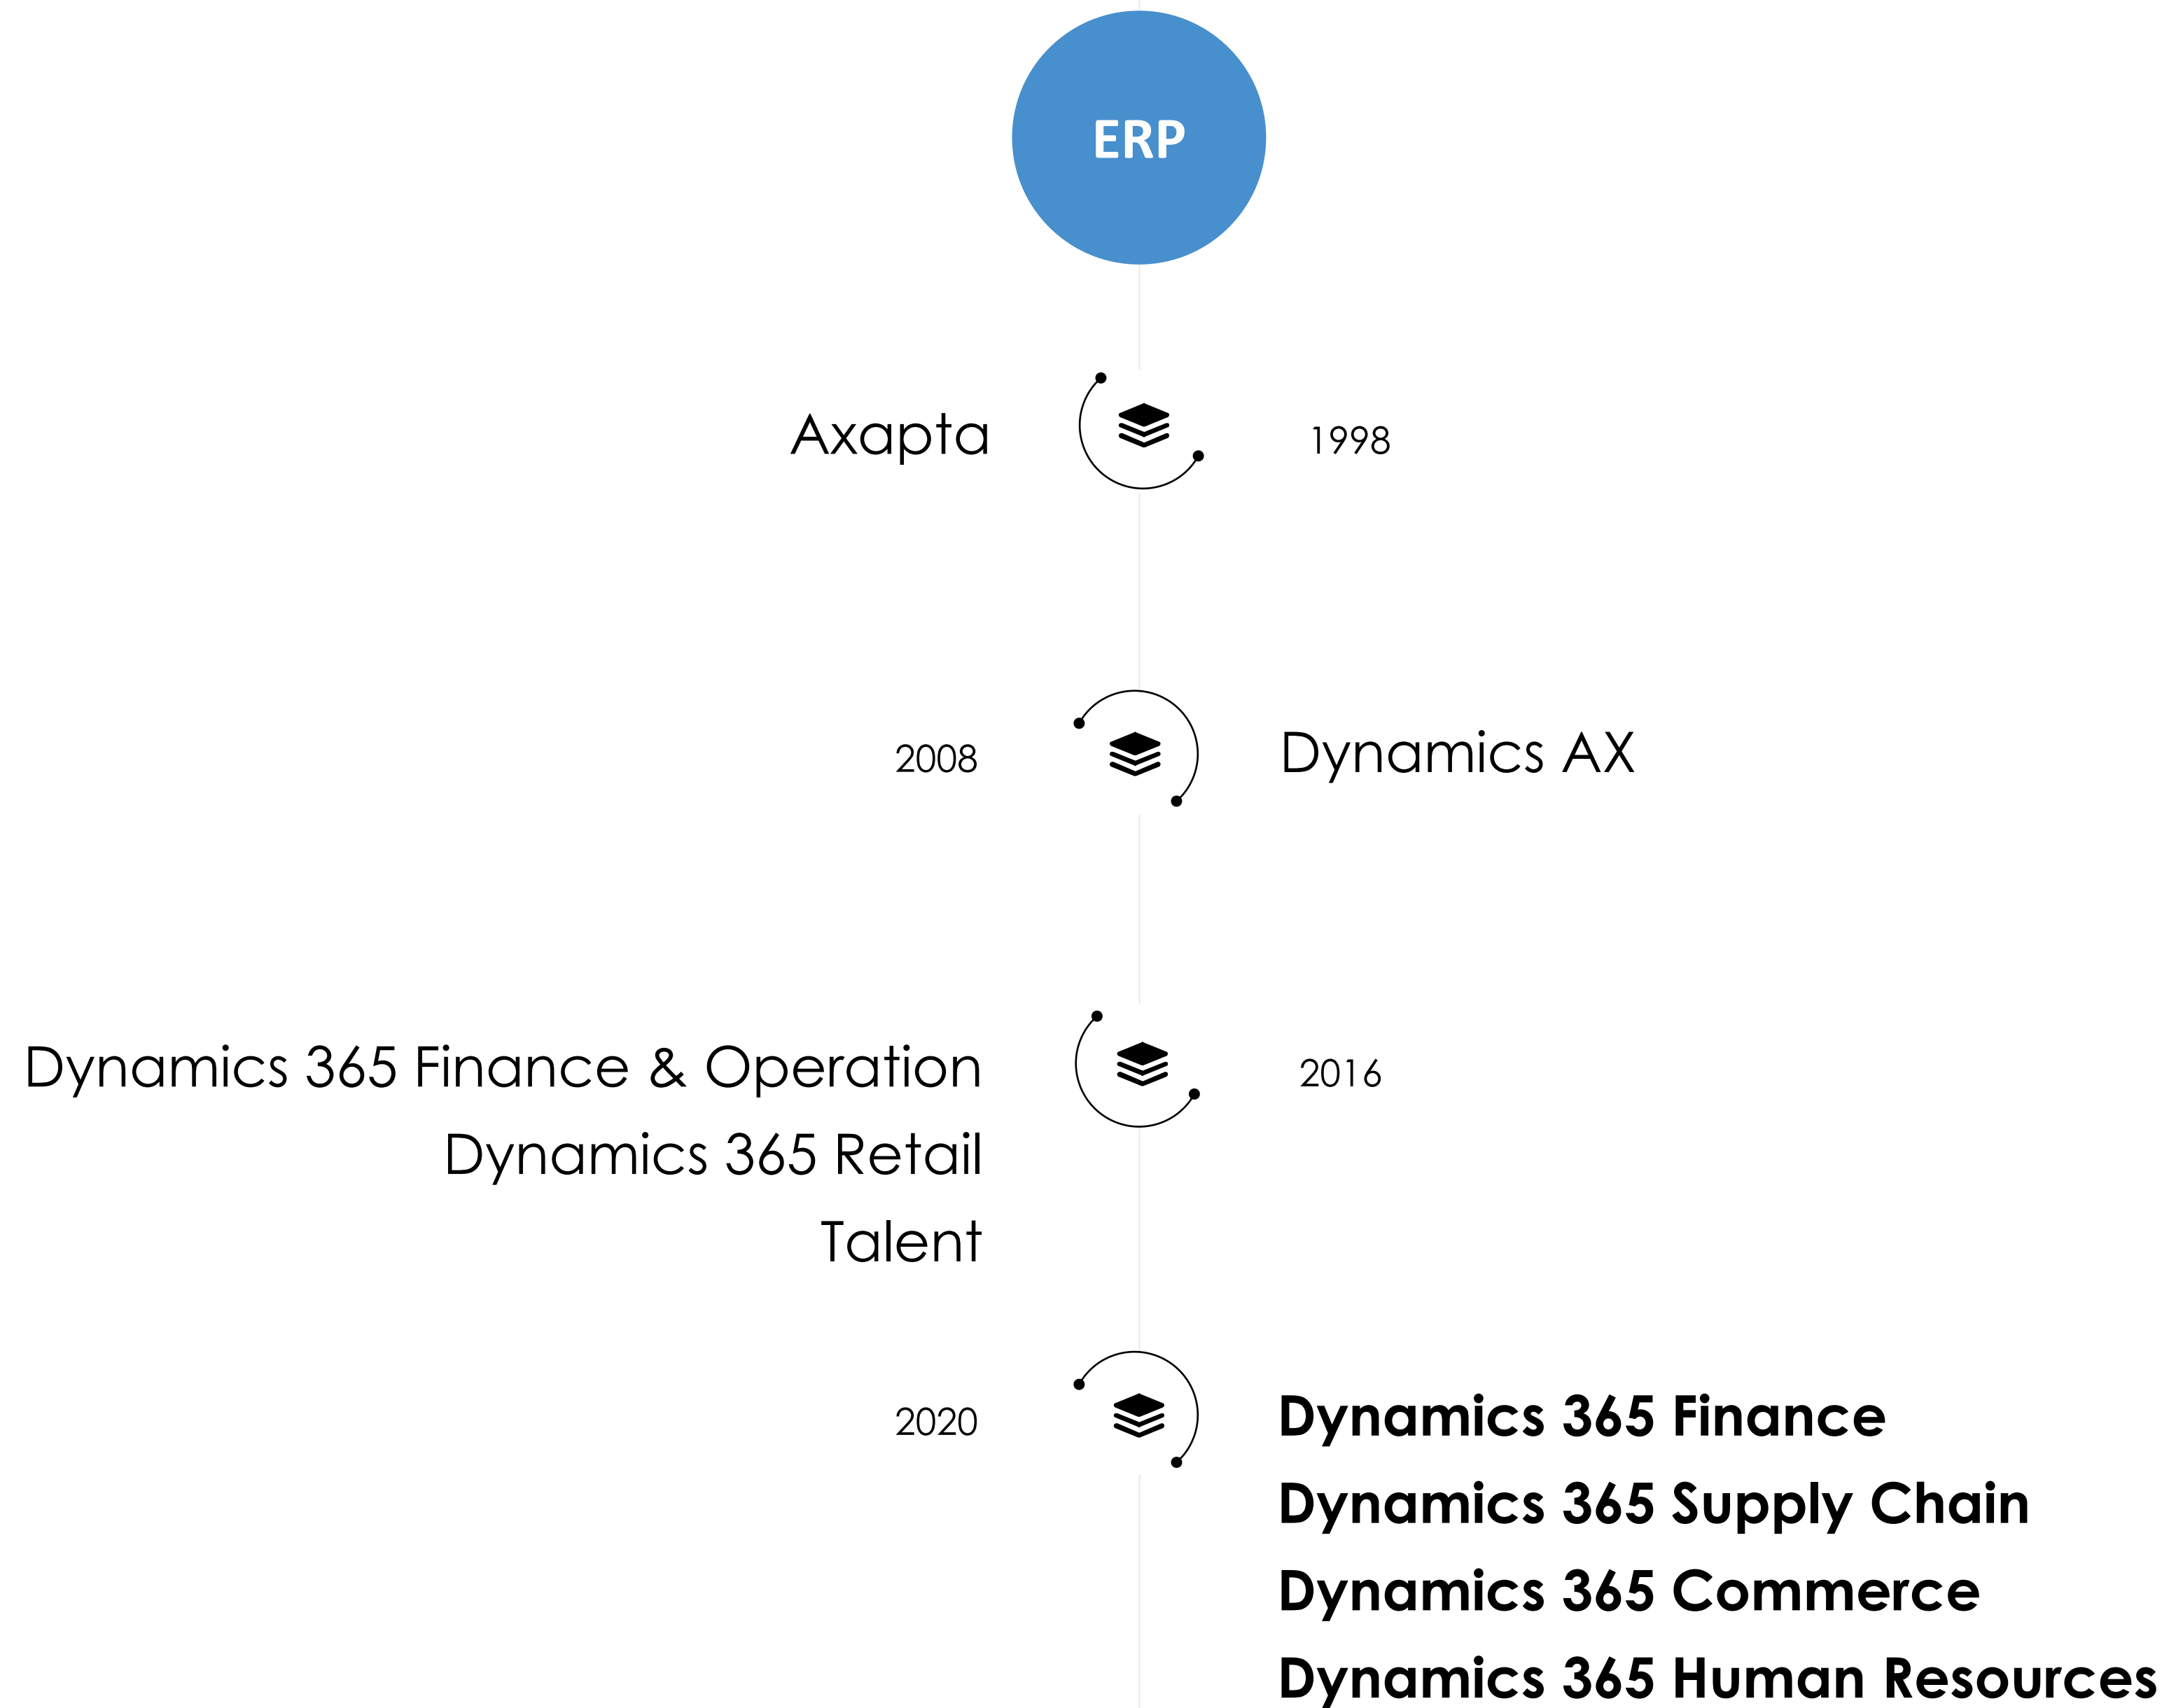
ERP

Axapta

1998

2008

Dynamics AX

Dynamics 365 Finance & Operation
Dynamics 365 Retail
Talent

2016

2020

Dynamics 365 Finance
Dynamics 365 Supply Chain
Dynamics 365 Commerce
Dynamics 365 Human Resources